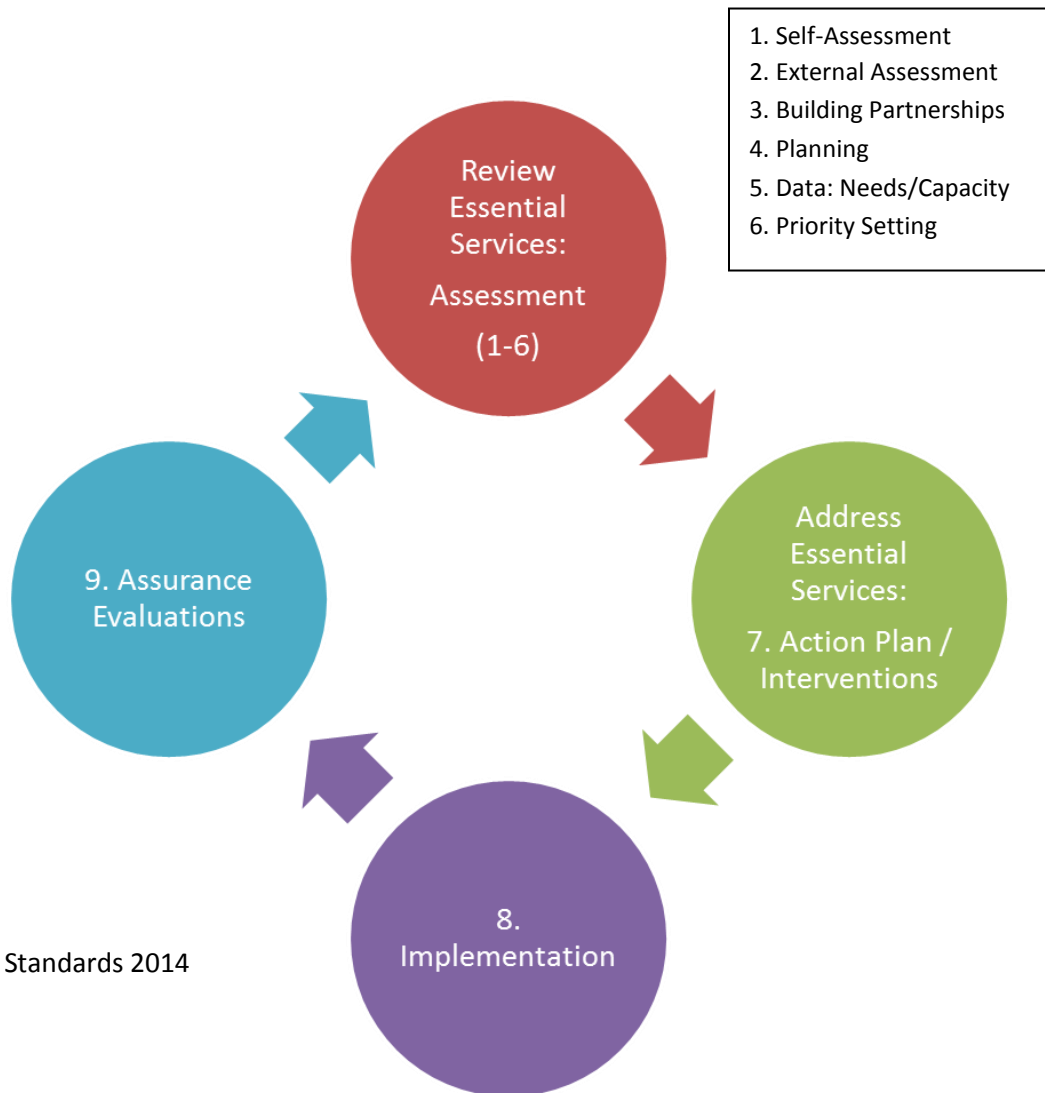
1. Self-Assessment
2. External Assessment
3. Building Partnerships
4. Planning
5. Data: Needs/Capacity
6. Priority Setting

Review Essential Services:
Assessment
(1-6)

Address Essential Services:
7. Action Plan / Interventions

8. Implementation

9. Assurance Evaluations

Standards 2014